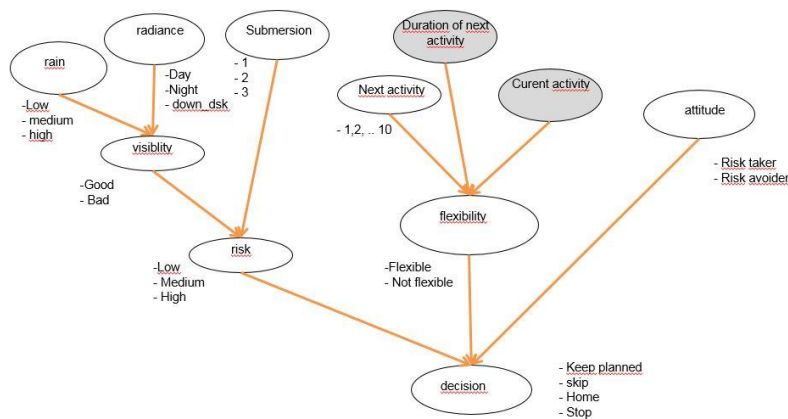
radiance

Submersion

Duration of next activity

rain

-Day
-Night
- down_dsk

- 1
- 2
- 3

Next activity

Curent activity

attitude

-Low
- medium
- high

- 1,2, .. 10

visiblity

- Risk taker
- Risk avoider

-Good
- Bad

flexibility

risk

-Low
- Medium
- High

-Flexible
- Not flexible

- Keep planned
- skip
- Home
- Stop

decision